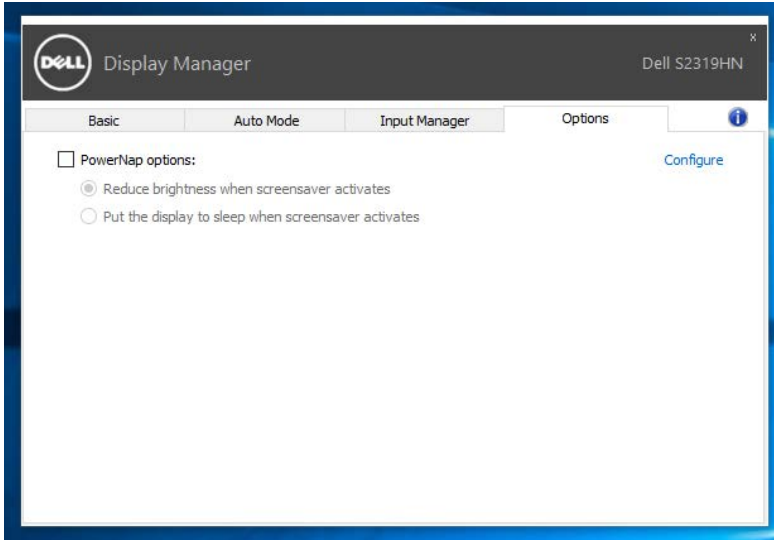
DELL Display Manager

Dell S2319HN

x

Basic

Auto Mode

Input Manager

Options

PowerNap options:

Configure

Reduce brightness when screensaver activates

Put the display to sleep when screensaver activates